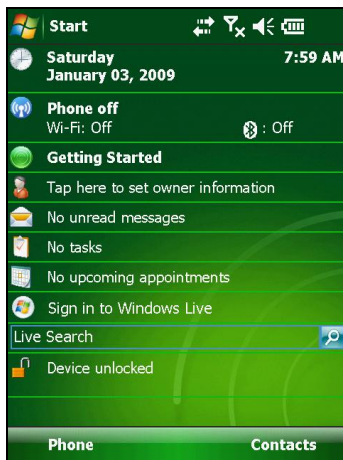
Start

Saturday
January 03, 2009
7:59 AM

Phone off
Wi-Fi: Off
: Off

Getting Started

Tap here to set owner information

No unread messages

No tasks

No upcoming appointments

Sign in to Windows Live

Live Search

Device unlocked

Phone
Contacts